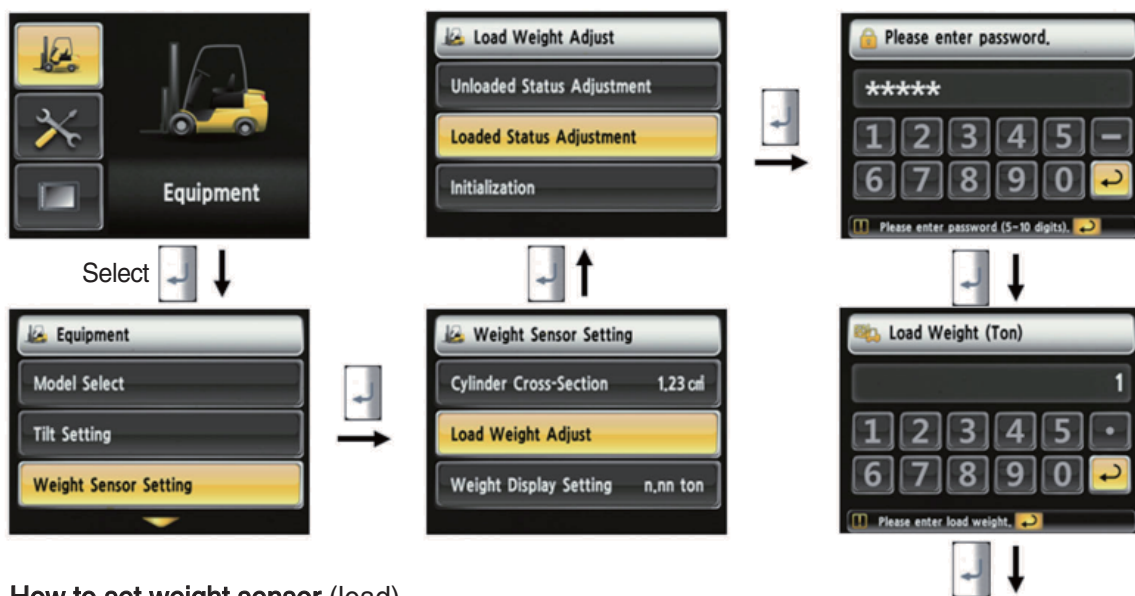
Equipment

Select

Equipment

Model Select

Tilt Setting

Weight Sensor Setting

Load Weight Adjust

Unloaded Status Adjustment

Loaded Status Adjustment

Initialization

Weight Sensor Setting

Cylinder Cross-Section 1.23 cm²

Load Weight Adjust

Weight Display Setting n.nn ton

Please enter password.

*****

1 2 3 4 5 –

6 7 8 9 0

Please enter password (5~10 digits).

Load Weight (Ton)

1

1 2 3 4 5 •

6 7 8 9 0

Please enter load weight.

How to set weight sensor (load)